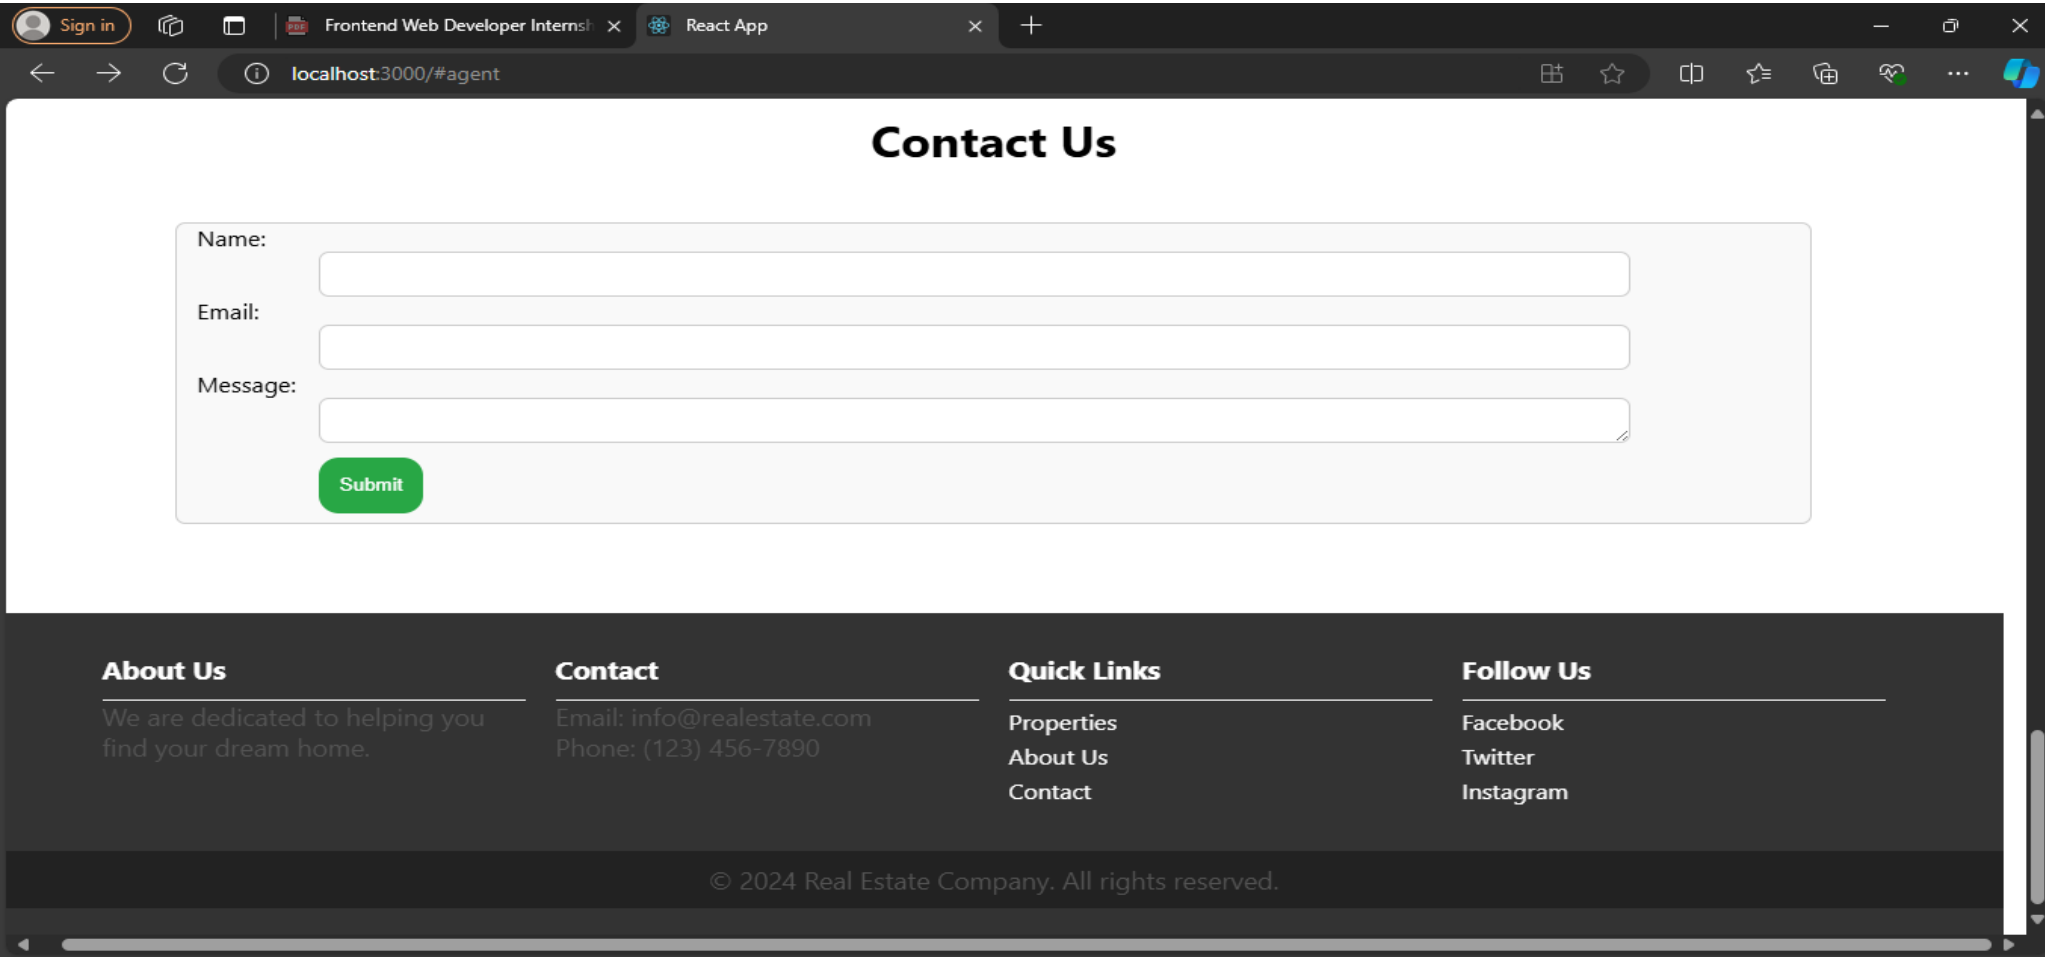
Sign in

Frontend Web Developer Internsh

React App

localhost:3000/#agent

Contact Us

Name:

Email:

Message:

Submit

About Us

We are dedicated to helping you find your dream home.

Contact

Email: info@realestate.com
Phone: (123) 456-7890

Quick Links

Properties
About Us
Contact

Follow Us

Facebook
Twitter
Instagram

© 2024 Real Estate Company. All rights reserved.